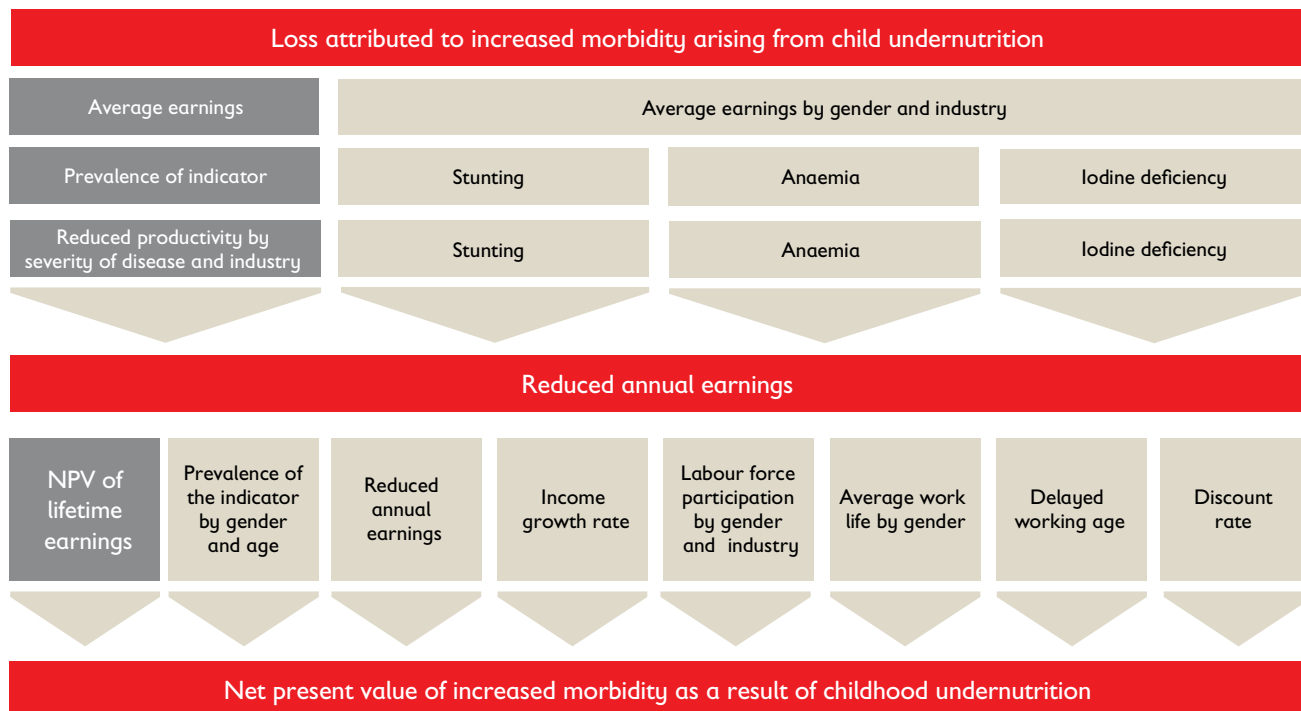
Loss attributed to increased morbidity arising from child undernutrition

Average earnings

Average earnings by gender and industry

Prevalence of indicator

Stunting

Anaemia

Iodine deficiency

Reduced productivity by severity of disease and industry

Stunting

Anaemia

Iodine deficiency

Reduced annual earnings

NPV of lifetime earnings

Prevalence of the indicator by gender and age

Reduced annual earnings

Income growth rate

Labour force participation by gender and industry

Average work life by gender

Delayed working age

Discount rate

Net present value of increased morbidity as a result of childhood undernutrition